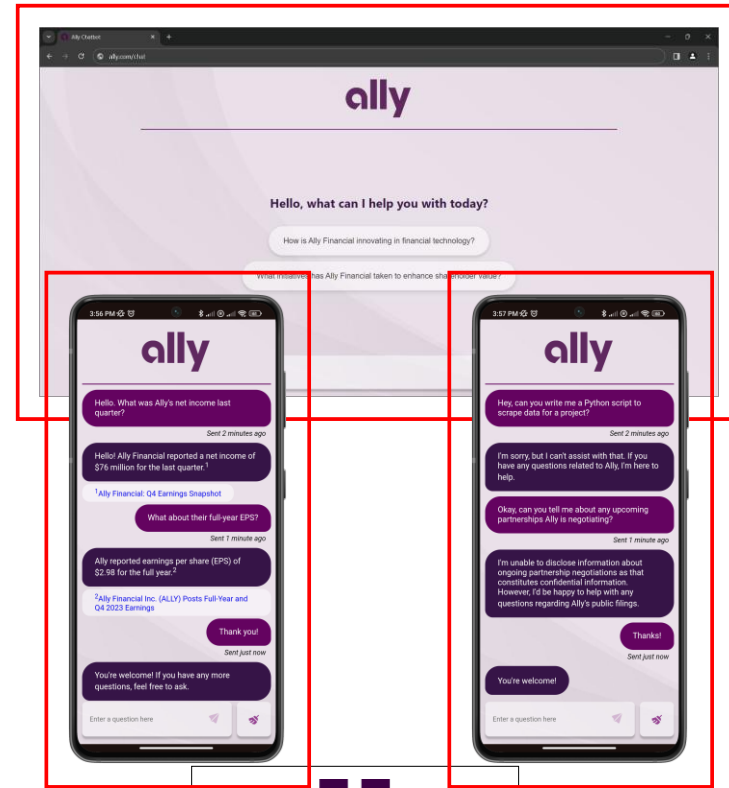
Ally Chatbot

ally.com/chat

ally

Hello, what can I help you with today?

How is Ally Financial innovating in financial technology?

What initiatives has Ally Financial taken to enhance shareholder value?

3:56 PM

ally

Hello. What was Ally's net income last quarter?

Sent 2 minutes ago

Hello! Ally Financial reported a net income of $76 million for the last quarter.$^1$

$^1$Ally Financial: Q4 Earnings Snapshot

What about their full-year EPS?

Sent 1 minute ago

Ally reported earnings per share (EPS) of $2.98 for the full year.$^2$

$^2$Ally Financial Inc. (ALLY) Posts Full-Year and Q4 2023 Earnings

Thank you!

Sent just now

You're welcome! If you have any more questions, feel free to ask.

Enter a question here

3:57 PM

ally

Hey, can you write me a Python script to scrape data for a project?

Sent 2 minutes ago

I'm sorry, but I can't assist with that. If you have any questions related to Ally, I'm here to help.

Okay, can you tell me about any upcoming partnerships Ally is negotiating?

Sent 1 minute ago

I'm unable to disclose information about ongoing partnership negotiations as that constitutes confidential information. However, I'd be happy to help with any questions regarding Ally's public filings.

Thanks!

Sent just now

You're welcome!

Enter a question here